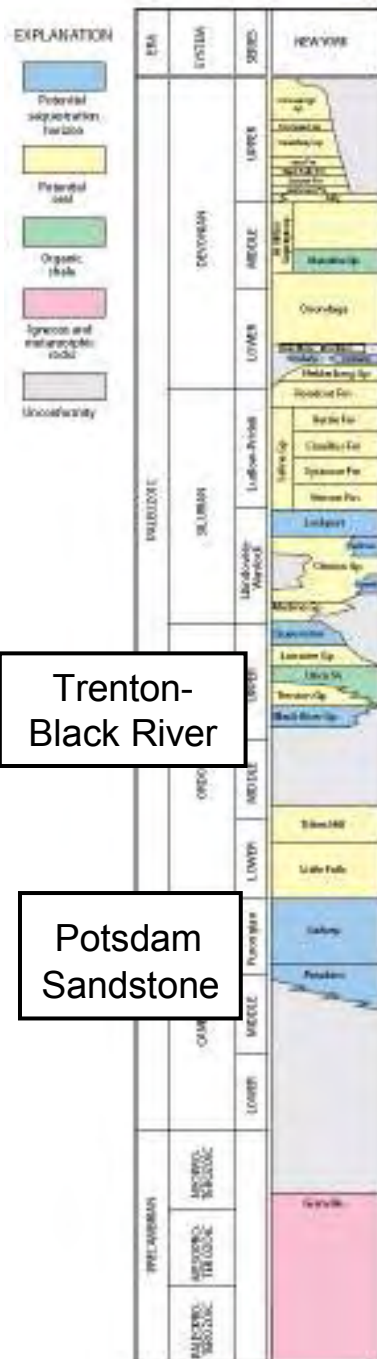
EXPLANATION

Potential sequestration horizon

Potential seal

Organic shale

Igneous and metamorphic rocks

Unconformity

ERA

SYSTEM

SERIES

NEW YORK

PALEOZOIC

DEVONIAN

UPPER

MIDDLE

LOWER

SILURIAN

Ludlow-Pridoli

Llandovery-Wenlock

ORDO

UPPER

MIDDLE

LOWER

CAMB

MIDDLE

LOWER

PRECAMBRIAN

ARCHEAN MESOZOIC

ARCHEAN THEOZOIC

PALEOZOIC MESOZOIC

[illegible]

Onondaga

Helderberg Gp

Bertie Fm

Camillus Fm

Syracuse Fm

Vernon Fm

Salina Gp

Lockport

Clinton Gp

Medina Gp

Queenston

Lorraine Gp

Utica Sh

Trenton Gp

Black River Gp

Tribes Hill

Little Falls

Galway

Potsdam

Grenville

Trenton-Black River

Potsdam Sandstone